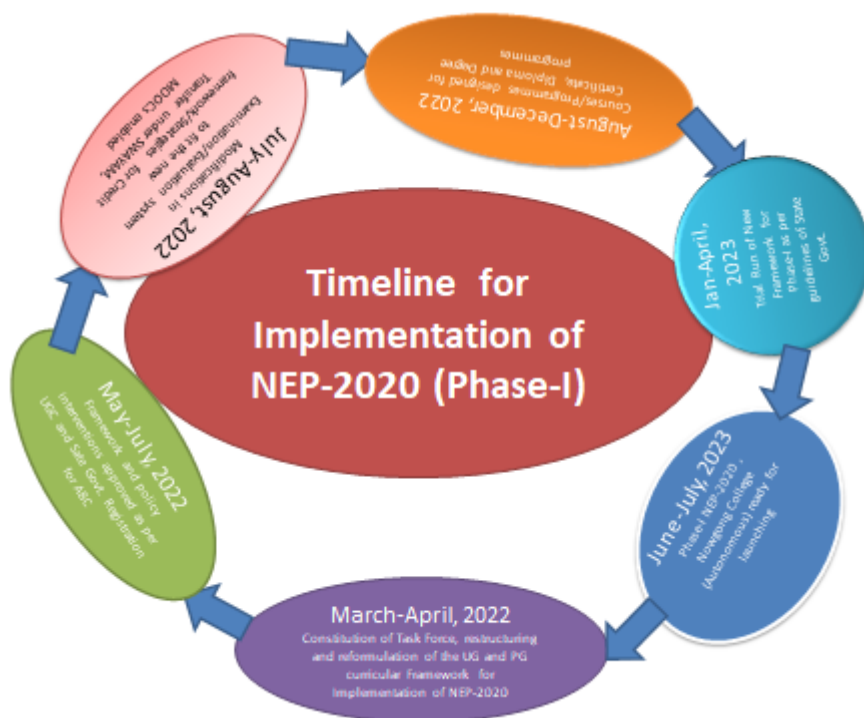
Timeline for Implementation of NEP-2020 (Phase-I)

March-April, 2022
Constitution of Task Force, restructuring and reformulation of the UG and PG curricular Framework for Implementation of NEP-2020

May-July, 2022
Framework and policy interventions approved as per UGC and Sate Govt. Registration for ABC

July-August, 2022
Modifications in Examination/Evaluation system to fit the new framework/Strategies for Credit transfer under SWAYAM, MOOCs enabled

August-December, 2022
Courses/Programmes designed for Certificate, Diploma and Degree programmes

Jan-April, 2023
Trial Run of New Framework for PhaseI as per guidelines of State Govt.

June-July, 2023
PhaseI NEP-2020, Nowgong College (Autonomous) ready for launching